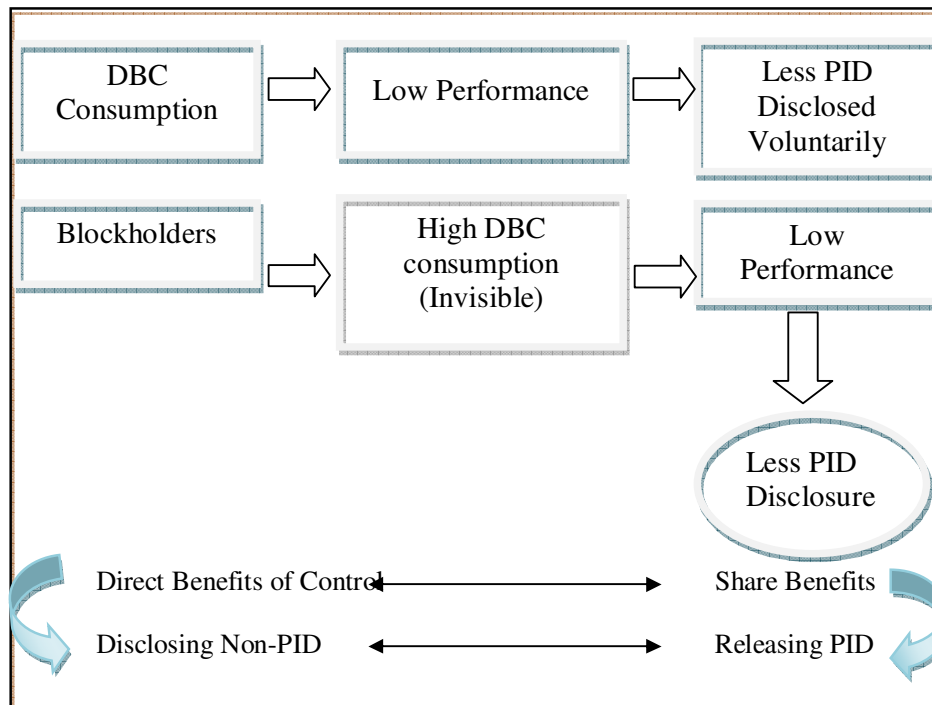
DBC Consumption

Low Performance

Less PID Disclosed Voluntarily

Blockholders

High DBC consumption (Invisible)

Low Performance

Less PID Disclosure

Direct Benefits of Control

Share Benefits

Disclosing Non-PID

Releasing PID